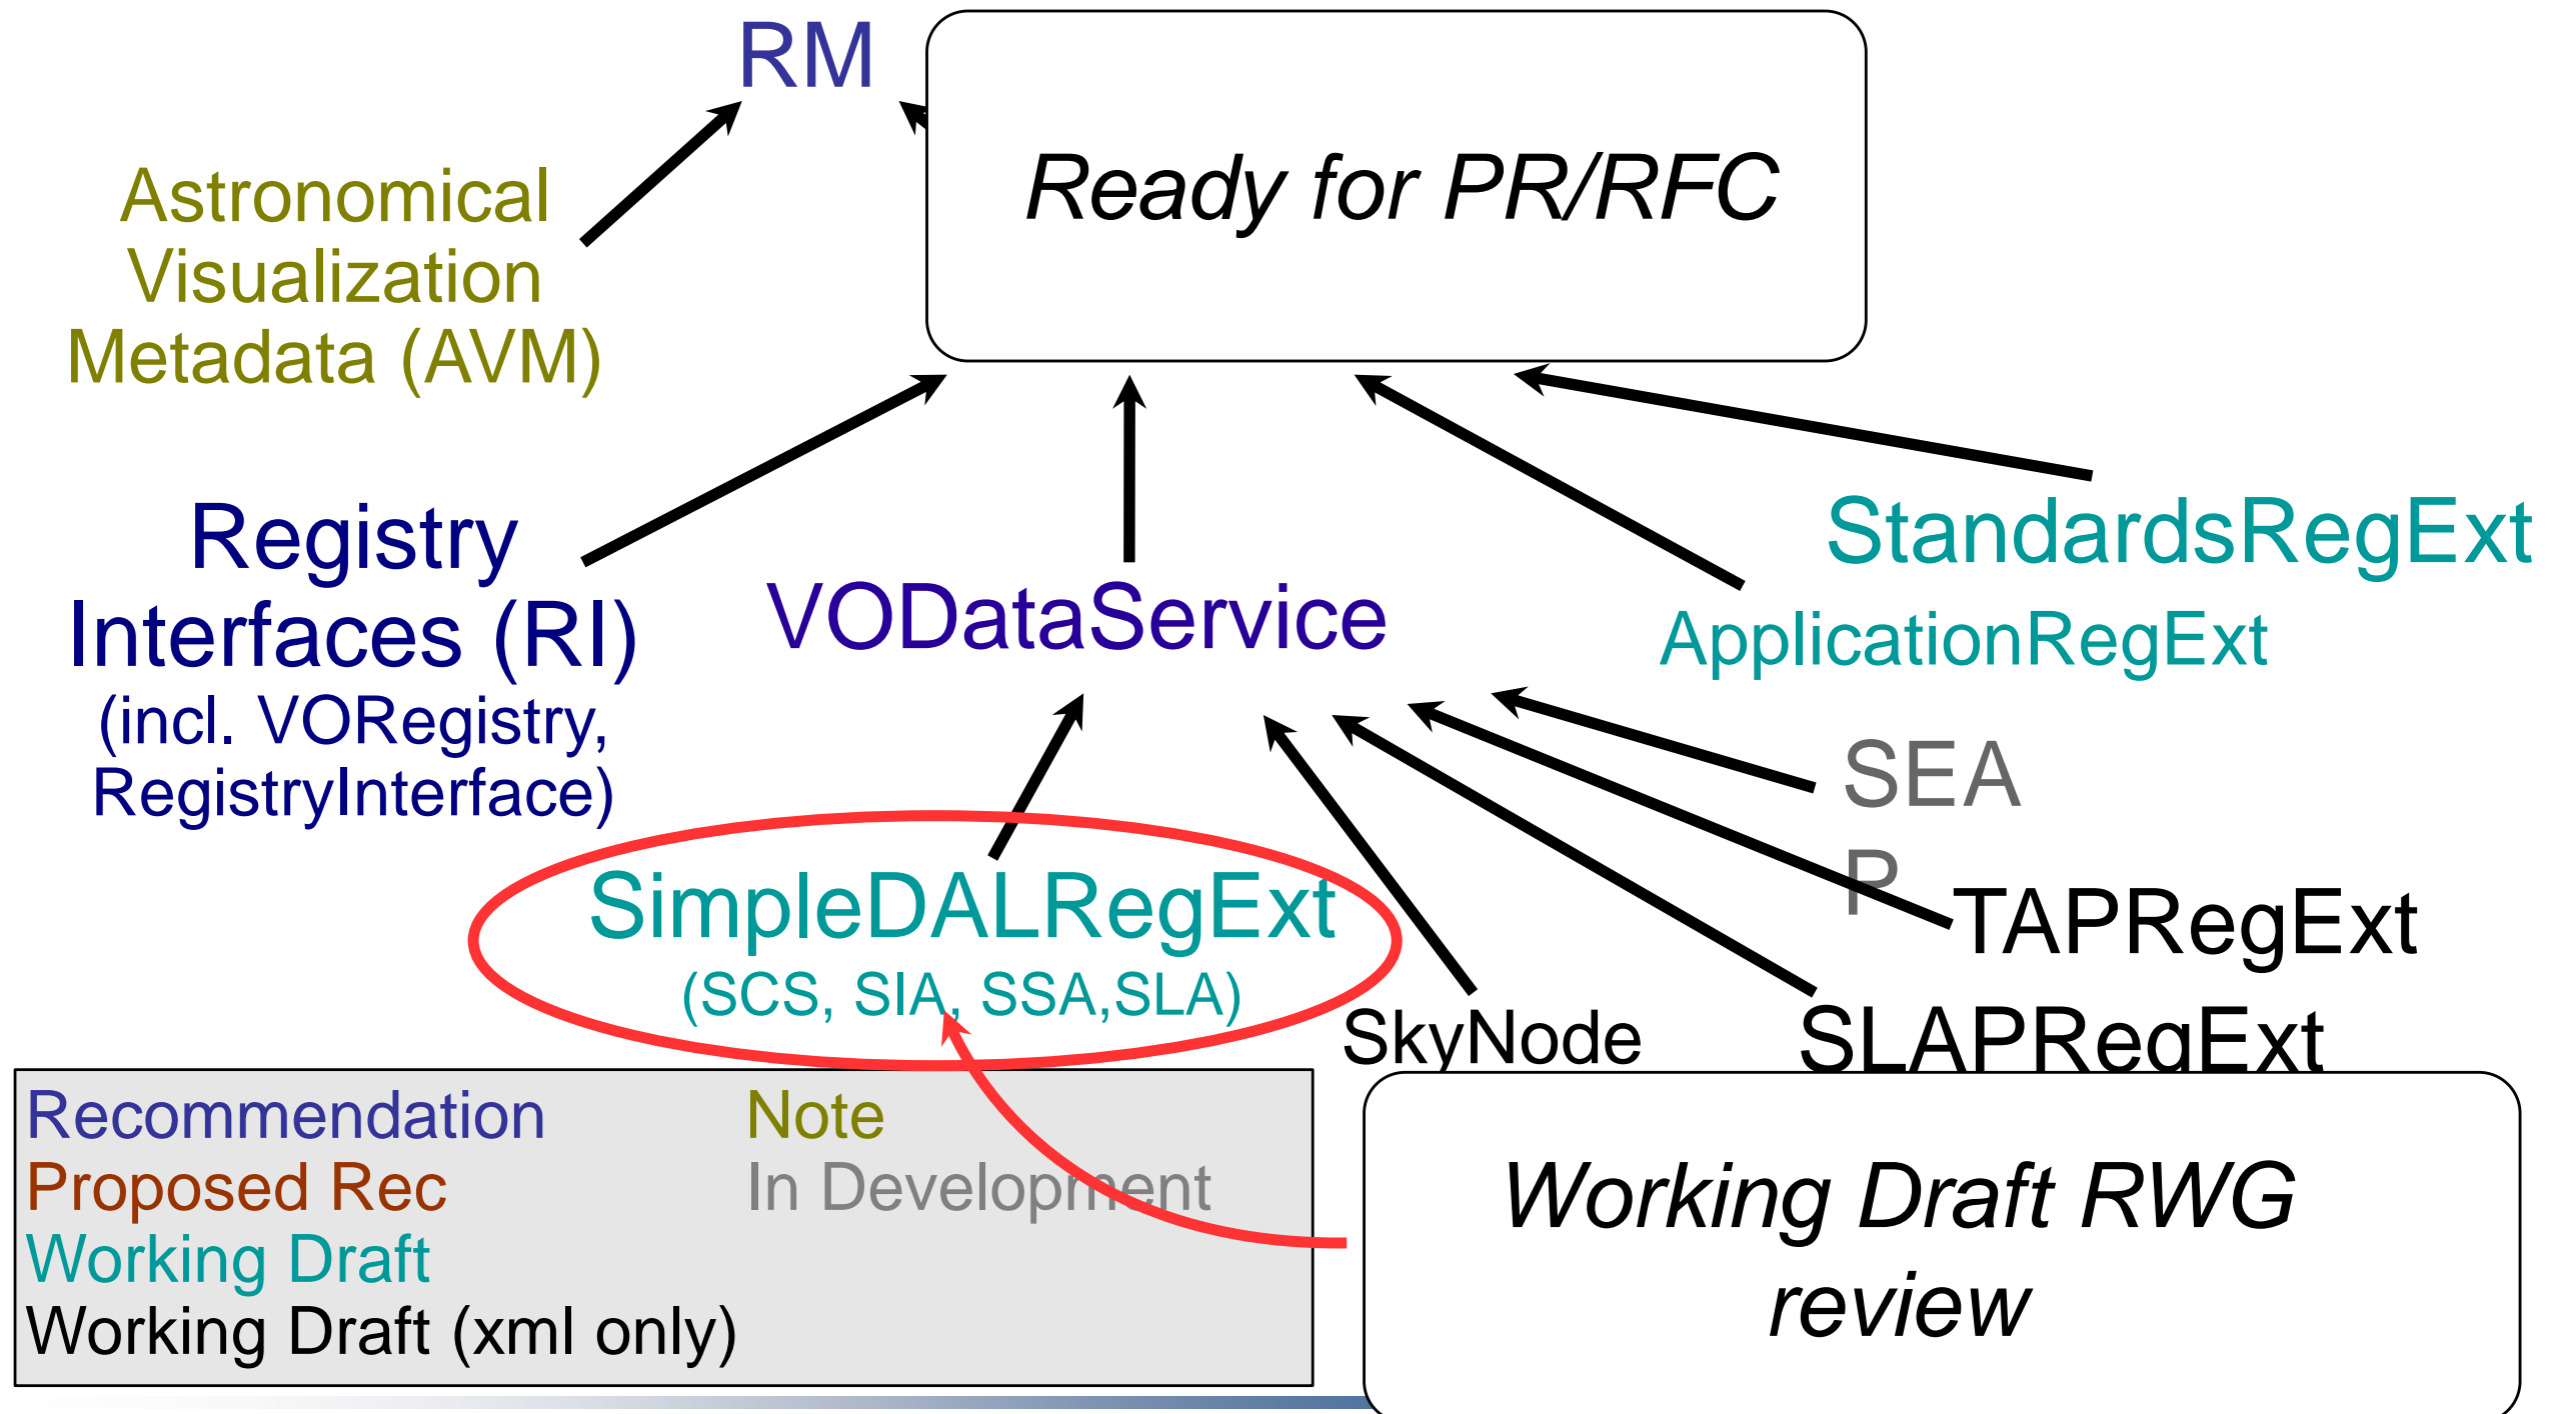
RM

Ready for PR/RFC

Astronomical Visualization Metadata (AVM)

Registry Interfaces (RI)
(incl. VORegistry, RegistryInterface)

VODataService

StandardsRegExt

ApplicationRegExt

SEAP

TAPRegExt

SimpleDALRegExt
(SCS, SIA, SSA,SLA)

SkyNode

SLAPRegExt

| Recommendation | Note |
|---|---|
| Proposed Rec | In Development |
| Working Draft | |
| Working Draft (xml only) | |

Working Draft RWG review